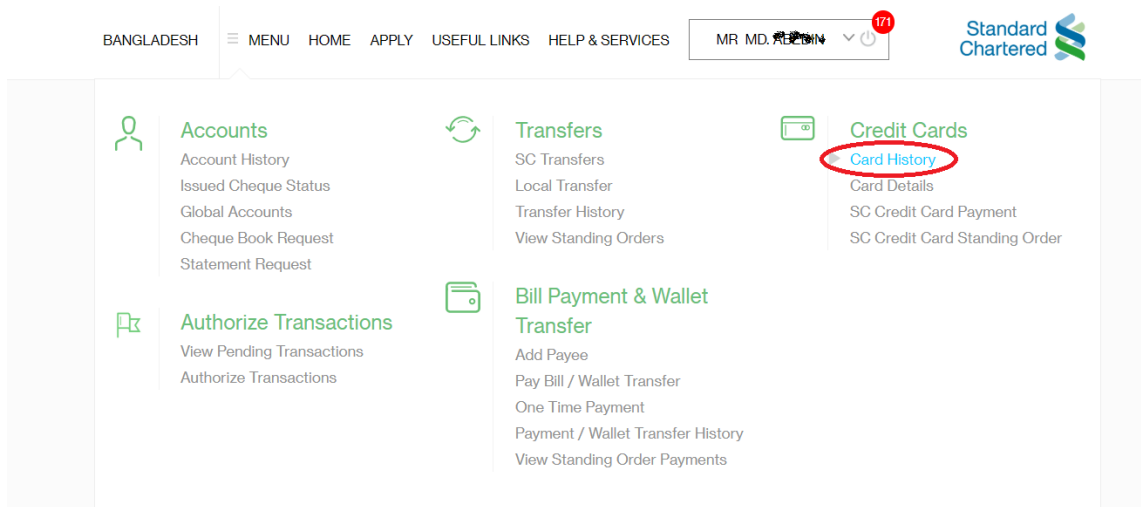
BANGLADESH ≡ MENU HOME APPLY USEFUL LINKS HELP & SERVICES MR MD. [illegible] 171 Standard Chartered

Accounts
Account History
Issued Cheque Status
Global Accounts
Cheque Book Request
Statement Request

Authorize Transactions
View Pending Transactions
Authorize Transactions

Transfers
SC Transfers
Local Transfer
Transfer History
View Standing Orders

Bill Payment & Wallet Transfer
Add Payee
Pay Bill / Wallet Transfer
One Time Payment
Payment / Wallet Transfer History
View Standing Order Payments

Credit Cards
Card History
Card Details
SC Credit Card Payment
SC Credit Card Standing Order